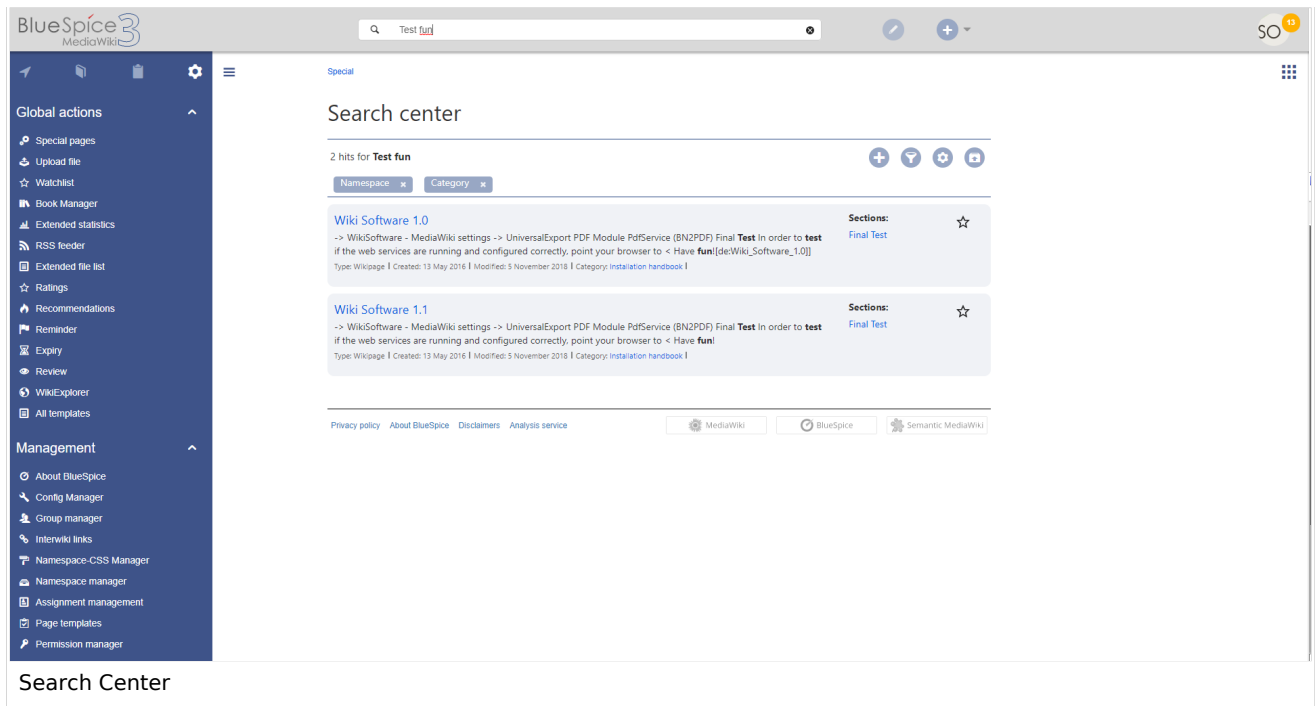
BlueSpice 3 MediaWiki

Test fun

SO 13

Global actions

Special pages
Upload file
Watchlist
Book Manager
Extended statistics
RSS feeder
Extended file list
Ratings
Recommendations
Reminder
Expiry
Review
WikiExplorer
All templates

Management

About BlueSpice
Config Manager
Group manager
Interwiki links
Namespace-CSS Manager
Namespace manager
Assignment management
Page templates
Permission manager

Special

Search center

2 hits for **Test fun**

Namespace ×
Category ×

Wiki Software 1.0
-> WikiSoftware - MediaWiki settings -> UniversalExport PDF Module PdfService (BN2PDF) Final **Test** In order to **test** if the web services are running and configured correctly, point your browser to < Have **fun**![de:Wiki_Software_1.0]]
Type: Wikipage | Created: 13 May 2016 | Modified: 5 November 2018 | Category: Installation handbook |

Sections:
Final Test

Wiki Software 1.1
-> WikiSoftware - MediaWiki settings -> UniversalExport PDF Module PdfService (BN2PDF) Final **Test** In order to **test** if the web services are running and configured correctly, point your browser to < Have **fun**!
Type: Wikipage | Created: 13 May 2016 | Modified: 5 November 2018 | Category: Installation handbook |

Sections:
Final Test

Privacy policy About BlueSpice Disclaimers Analysis service

MediaWiki BlueSpice Semantic MediaWiki

Search Center